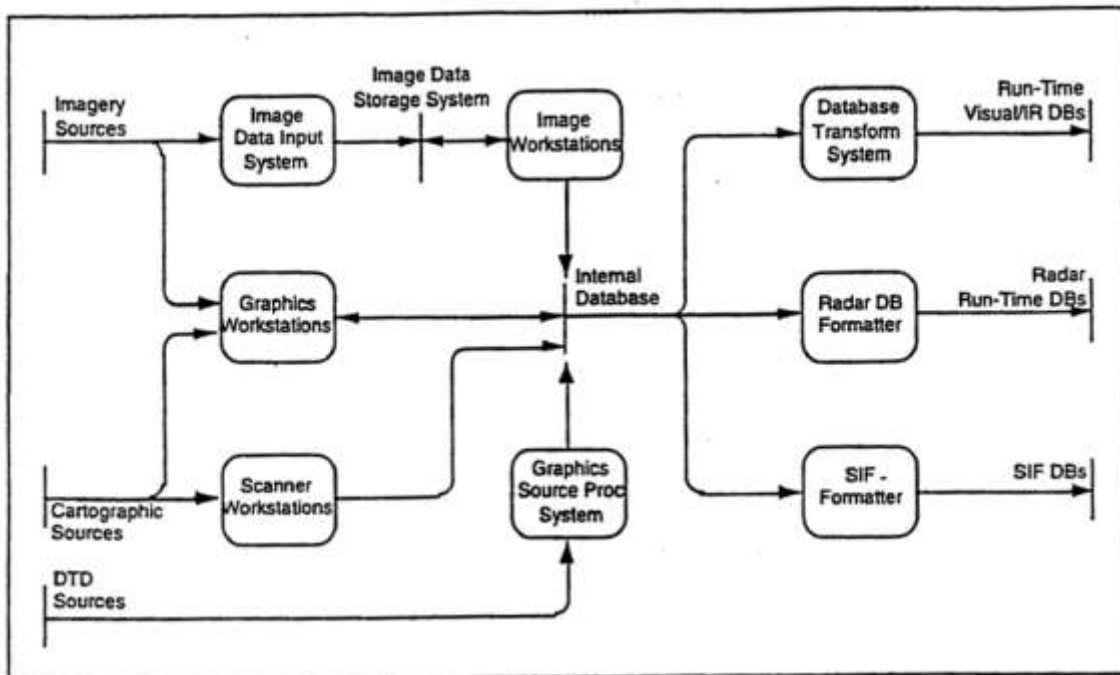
Imagery Sources

Image Data Input System

Image Data Storage System

Image Workstations

Database Transform System

Run-Time Visual/IR DBs

Graphics Workstations

Internal Database

Radar DB Formatter

Radar Run-Time DBs

Cartographic Sources

Scanner Workstations

Graphics Source Proc System

SIF - Formatter

SIF DBs

DTD Sources